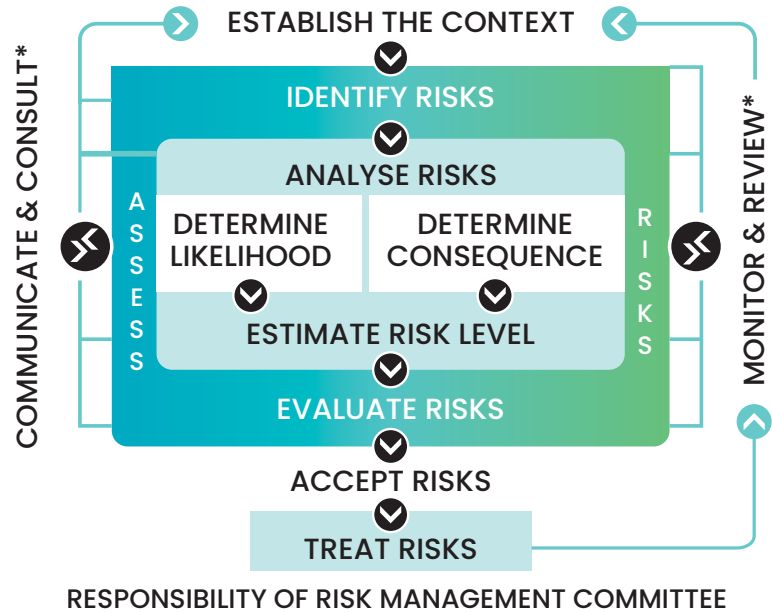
ESTABLISH THE CONTEXT

COMMUNICATE & CONSULT*

IDENTIFY RISKS

ANALYSE RISKS

ASSESS

DETERMINE LIKELIHOOD

DETERMINE CONSEQUENCE

RISKS

ESTIMATE RISK LEVEL

EVALUATE RISKS

MONITOR & REVIEW*

ACCEPT RISKS

TREAT RISKS

RESPONSIBILITY OF RISK MANAGEMENT COMMITTEE